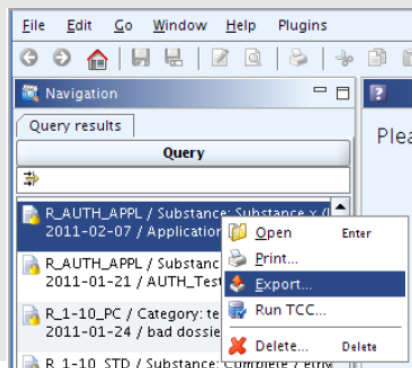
File Edit Go Window Help Plugins

Navigation

Query results

Query

Plea

R_AUTH_APPL / Substance: Substance x (
2011-02-07 / Application

R_AUTH_APPL / Substanc
2011-01-21 / AUTH_Test

R_1-10_PC / Category: te
2011-01-24 / bad dossie

R_1-10_STD / Substance: Complete / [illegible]

Open Enter
Print...
Export...
Run TCC...
Delete... Delete